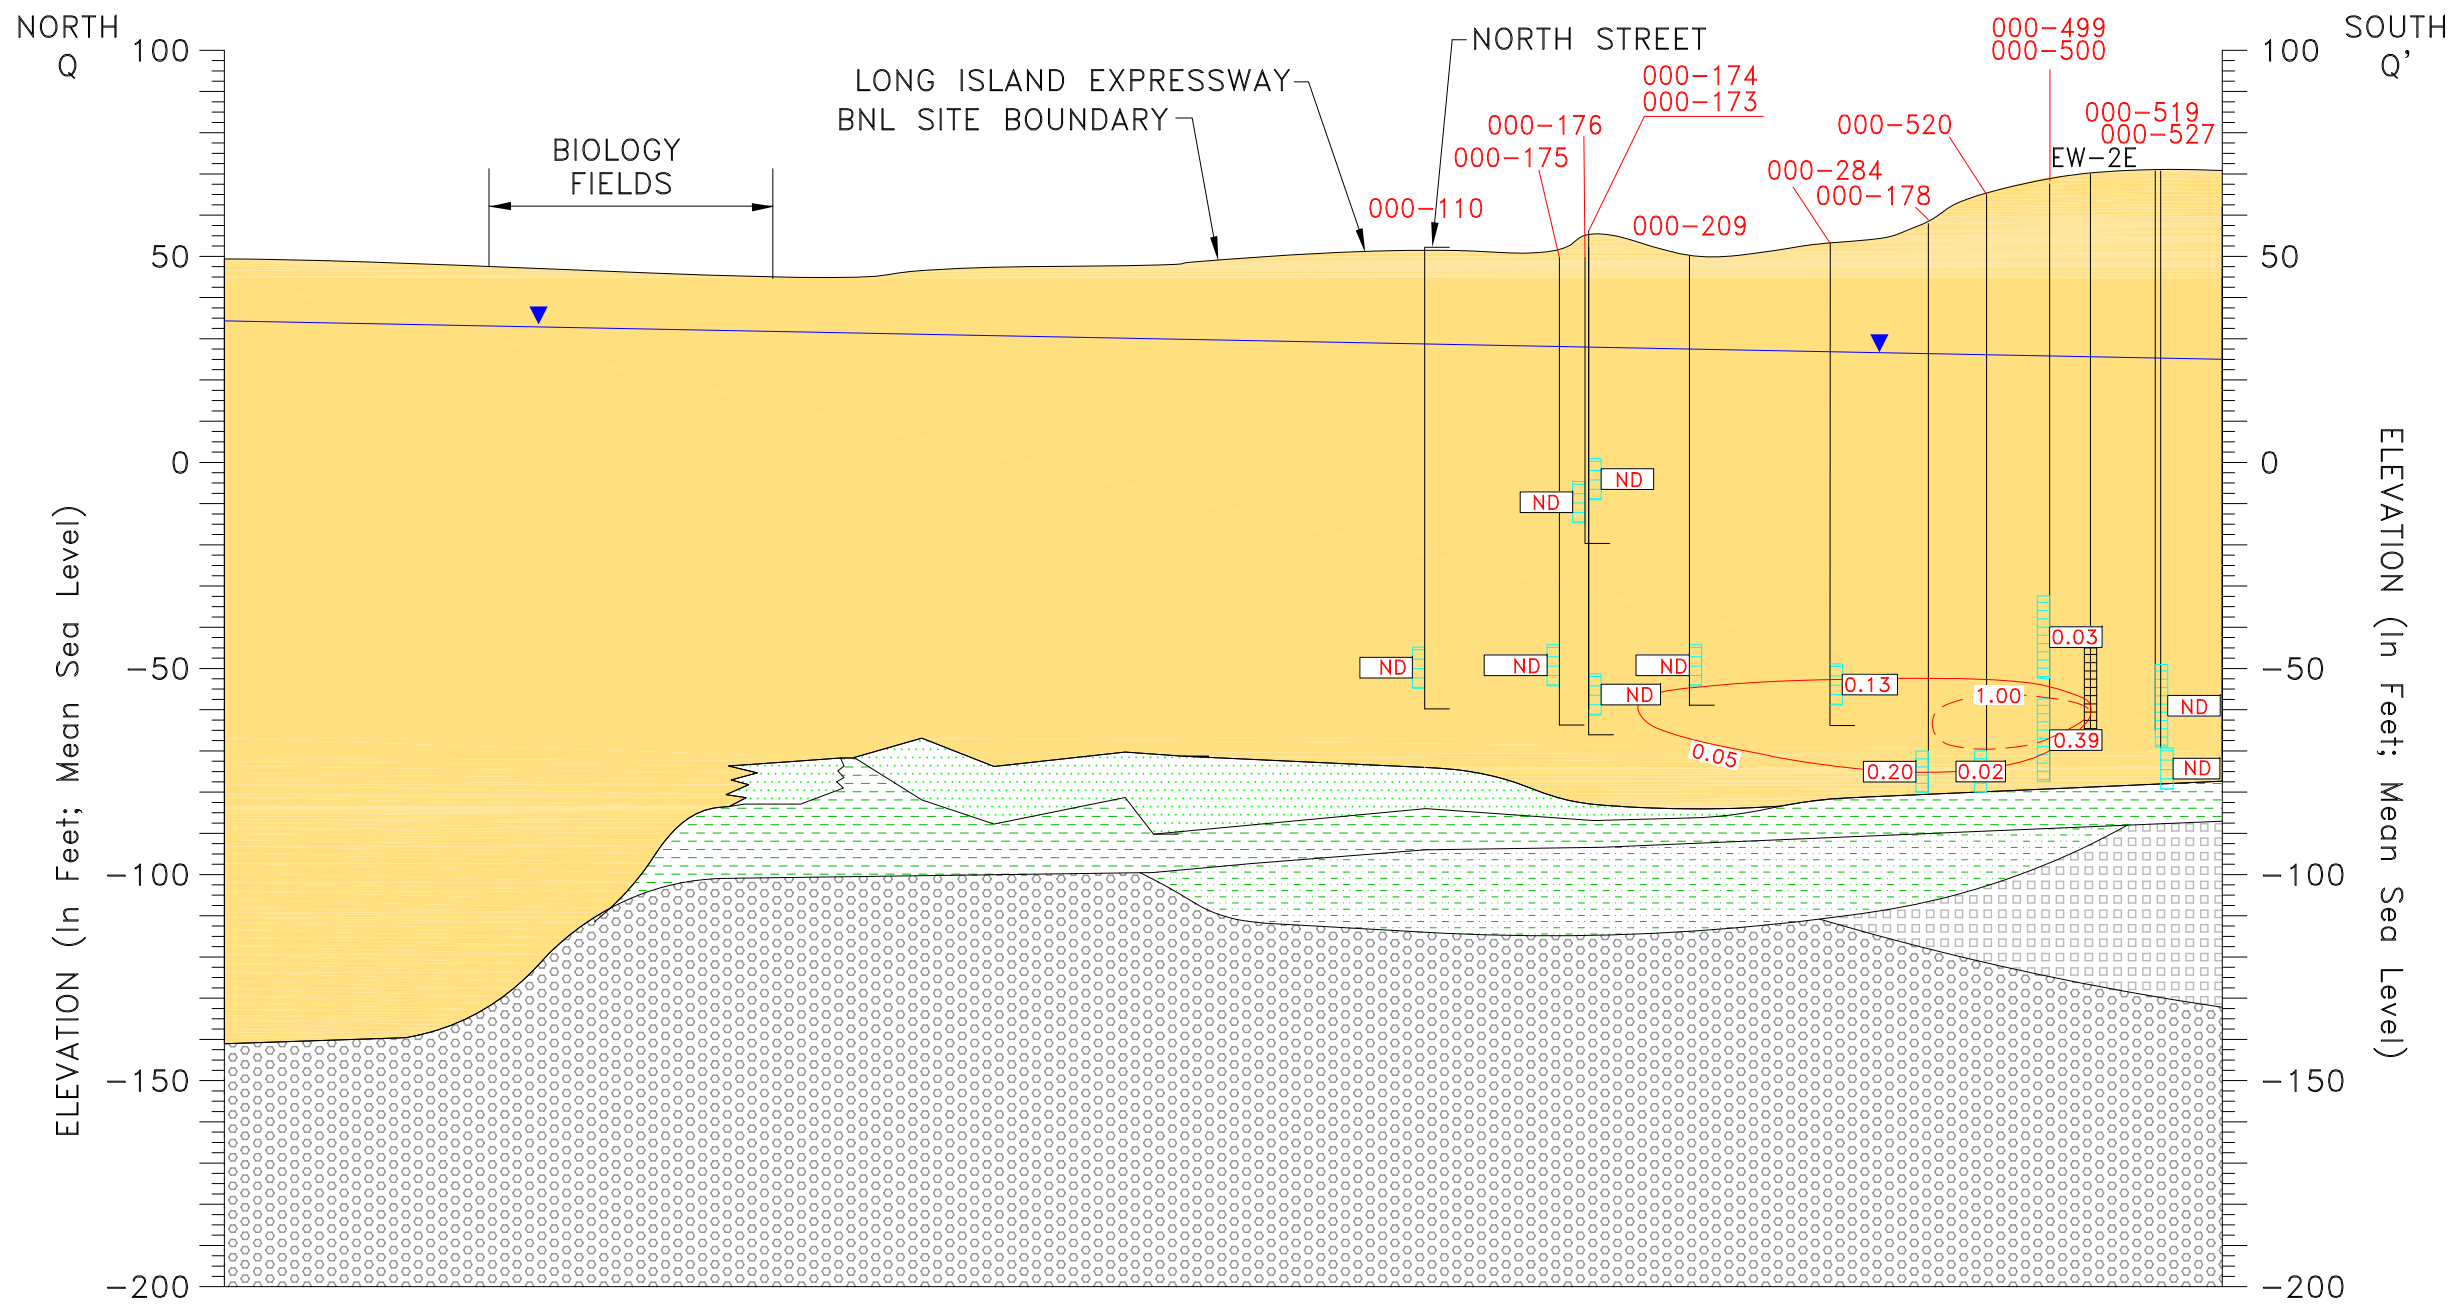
NORTH
Q

SOUTH
Q'

100
50
0
−50
−100
−150
−200

ELEVATION (In Feet; Mean Sea Level)

BIOLOGY FIELDS

BNL SITE BOUNDARY
LONG ISLAND EXPRESSWAY
NORTH STREET

000−110
000−175
000−176
000−174
000−173
000−209
000−284
000−178
000−520
000−499
000−500
EW−2E
000−519
000−527

ND
ND
ND
ND
ND
ND
ND
0.13
1.00
0.03
0.39
0.05
0.20
0.02
ND
ND

100
50
0
−50
−100
−150
−200

ELEVATION (In Feet; Mean Sea Level)